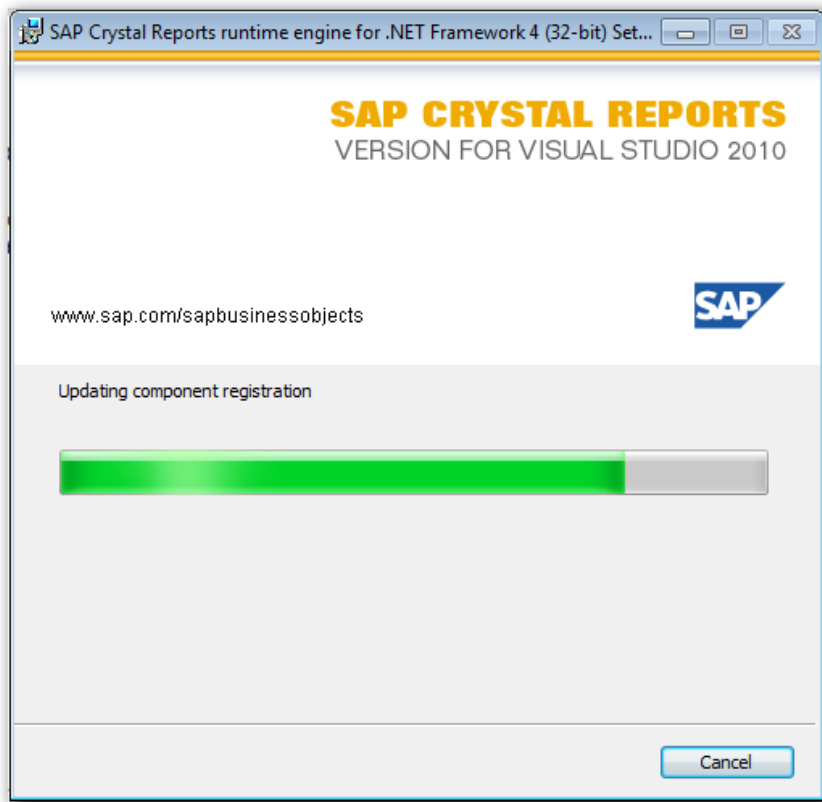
SAP Crystal Reports runtime engine for .NET Framework 4 (32-bit) Set...

SAP CRYSTAL REPORTS
VERSION FOR VISUAL STUDIO 2010

www.sap.com/sapbusinessobjects

SAP

Updating component registration

Cancel